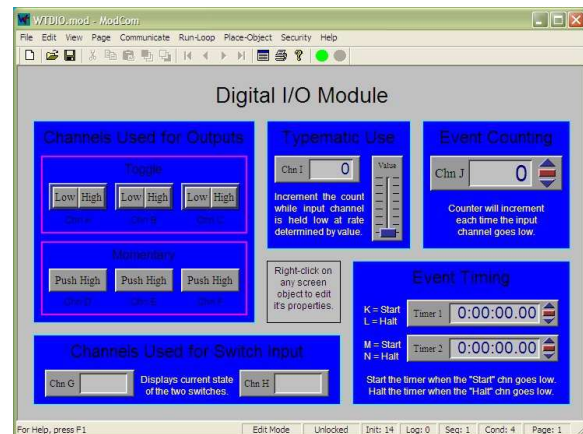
WTDIO.mod - ModCom

File Edit View Page Communicate Run-Loop Place-Object Security Help

Digital I/O Module

Channels Used for Outputs

Toggle

Low High
Chn A

Low High
Chn B

Low High
Chn C

Momentary

Push High
Chn D

Push High
Chn E

Push High
Chn F

Typematic Use

Chn I 0

Value

Increment the count while input channel is held low at rate determined by value.

Event Counting

Chn J 0

Counter will increment each time the input channel goes low.

Right-click on any screen object to edit it's properties.

Event Timing

K = Start
L = Halt

Timer 1 0:00:00.00

M = Start
N = Halt

Timer 2 0:00:00.00

Start the timer when the "Start" chn goes low.
Halt the timer when the "Halt" chn goes low.

Channels Used for Switch Input

Chn G

Displays current state of the two switches.

Chn H

For Help, press F1 | Edit Mode | Unlocked | Init: 14 | Log: 0 | Seq: 1 | Cond: 4 | Page: 1